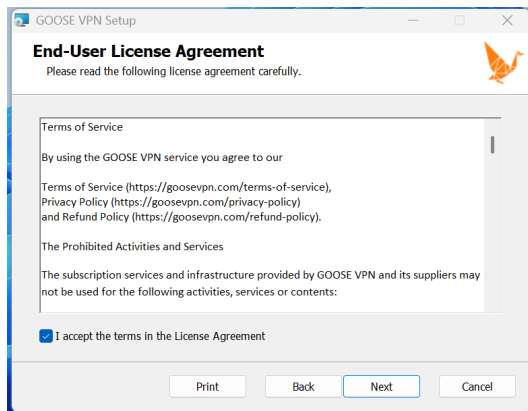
GOOSE VPN Setup

End-User License Agreement
Please read the following license agreement carefully.

Terms of Service

By using the GOOSE VPN service you agree to our

Terms of Service (https://goosevpn.com/terms-of-service),
Privacy Policy (https://goosevpn.com/privacy-policy)
and Refund Policy (https://goosevpn.com/refund-policy).

The Prohibited Activities and Services

The subscription services and infrastructure provided by GOOSE VPN and its suppliers may not be used for the following activities, services or contents:

I accept the terms in the License Agreement

Print
Back
Next
Cancel